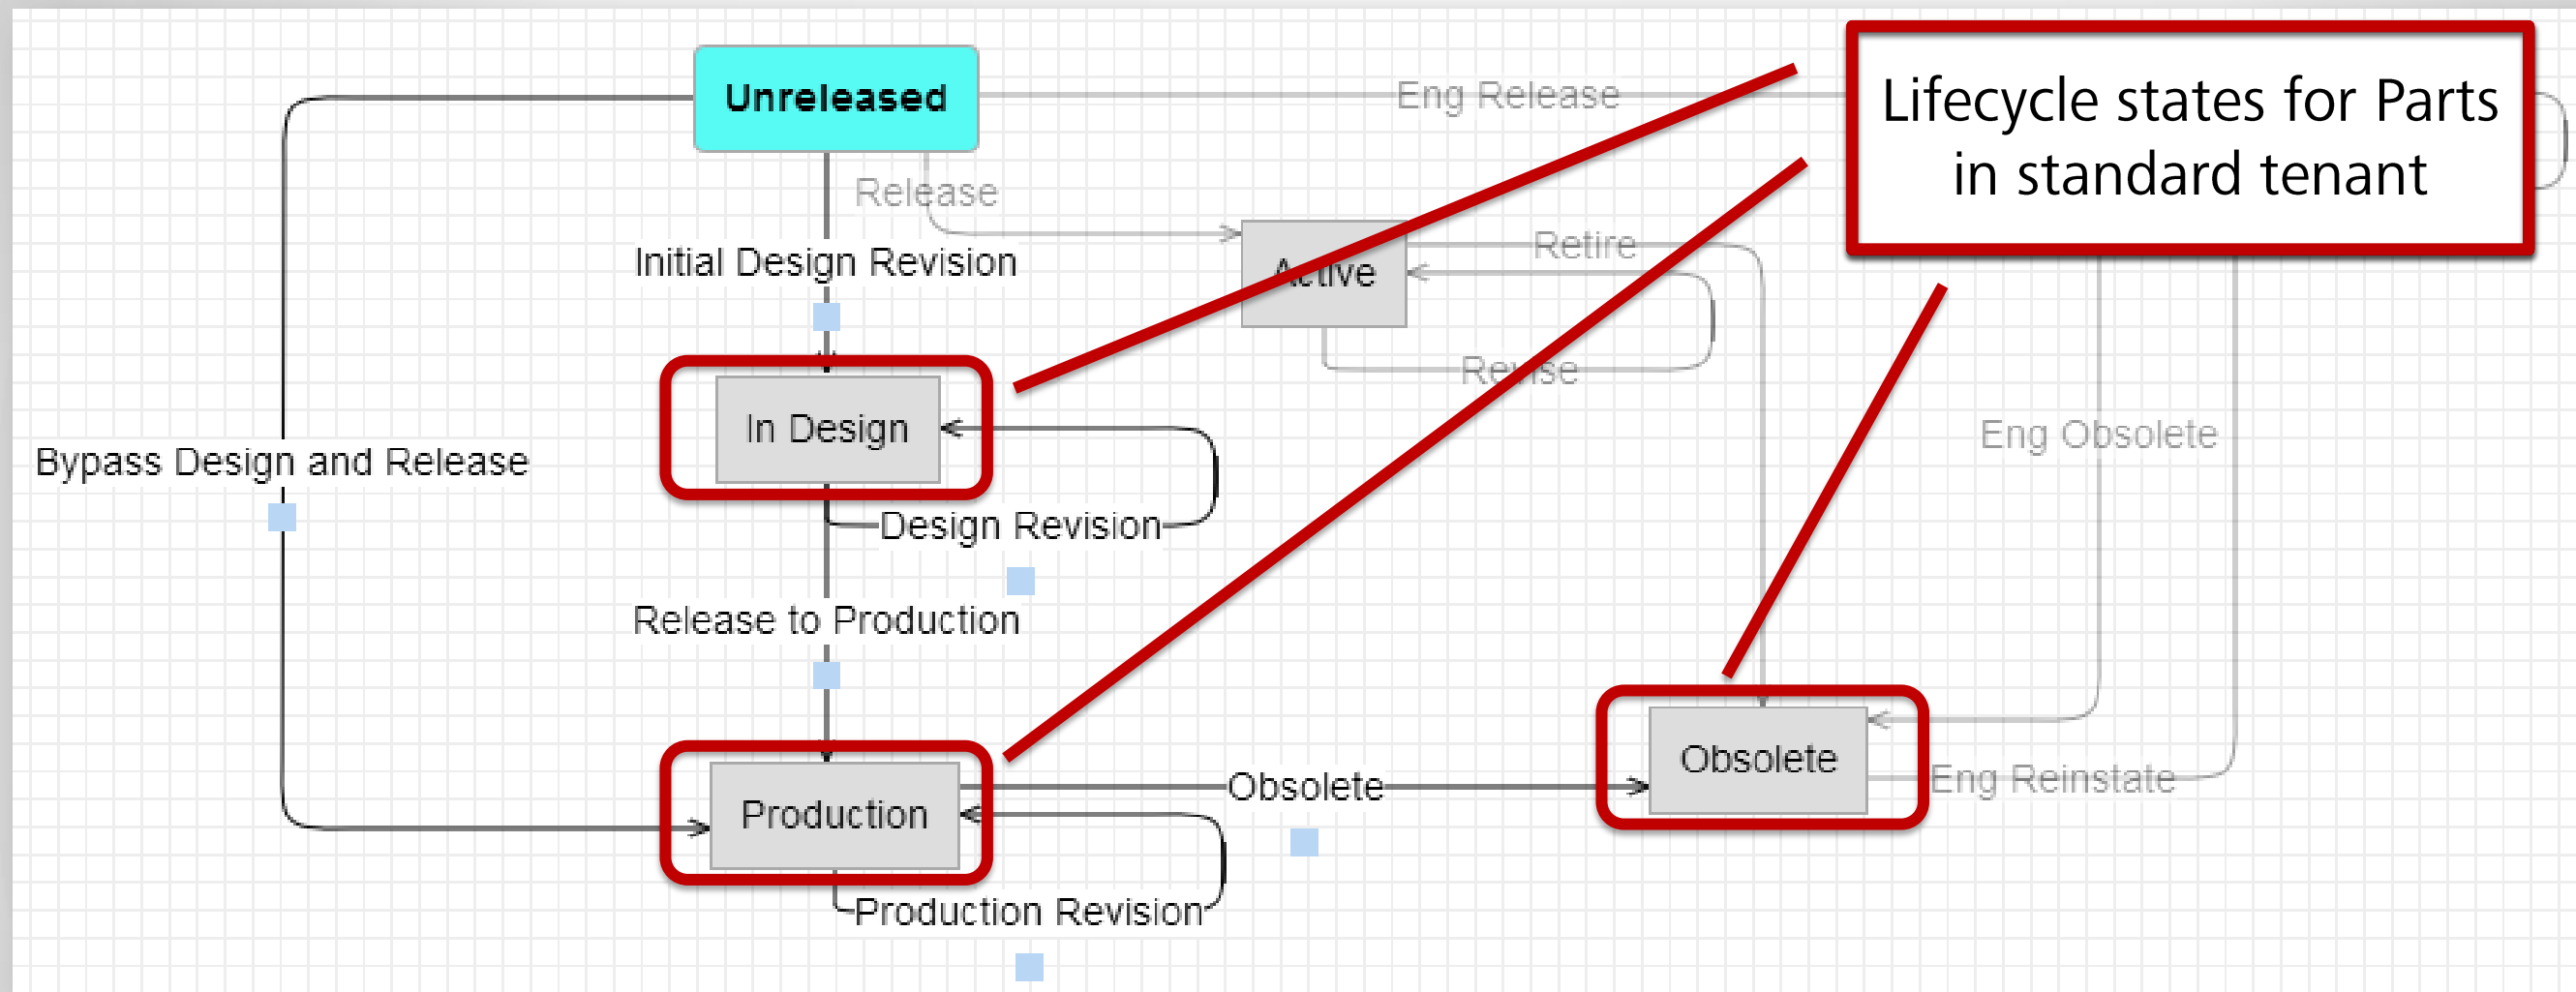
Unreleased

Eng Release

Lifecycle states for Parts in standard tenant

Release

Initial Design Revision

Active

Retire

Revise

In Design

Bypass Design and Release

Design Revision

Eng Obsolete

Release to Production

Obsolete

Production

Obsolete

Eng Reinstate

Production Revision